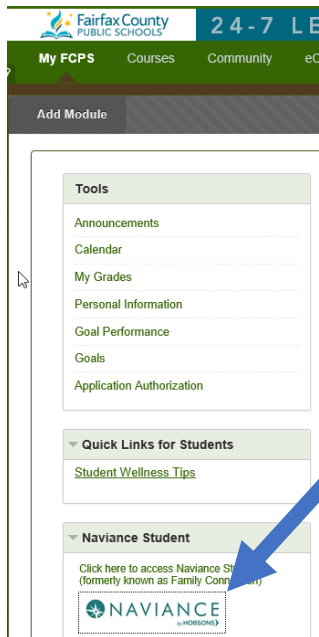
Fairfax County PUBLIC SCHOOLS

24-7 LE

My FCPS

Courses

Community

eC

Add Module

Tools

Announcements

Calendar

My Grades

Personal Information

Goal Performance

Goals

Application Authorization

Quick Links for Students

Student Wellness Tips

Naviance Student

Click here to access Naviance St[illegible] (formerly known as Family Conn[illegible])

NAVIANCE by HOBSONS